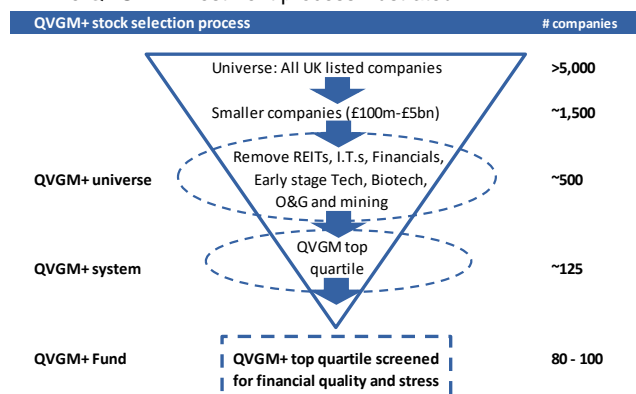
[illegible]

| QVGM+ stock selection process | | # companies |
|---|---|---|
| | Universe: All UK listed companies | >5,000 |
| | Smaller companies (£100m-£5bn) | ~1,500 |
| QVGM+ universe | Remove REITs, I.T.s, Financials, Early stage Tech, Biotech, O&G and mining | ~500 |
| QVGM+ system | QVGM top quartile | ~125 |
| QVGM+ Fund | QVGM+ top quartile screened for financial quality and stress | 80 - 100 |